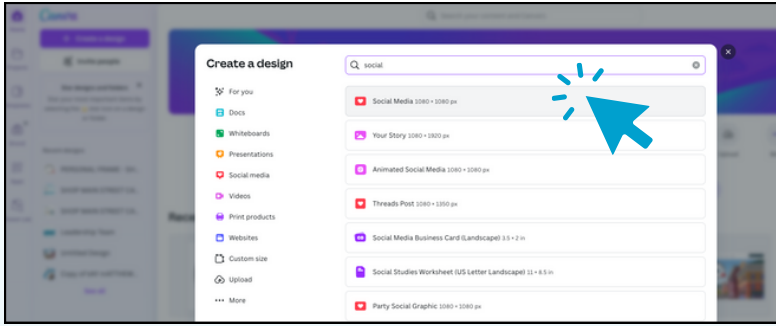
Create a design

social

For you
Docs
Whiteboards
Presentations
Social media
Videos
Print products
Websites
Custom size
Upload
More

Social Media 1080 × 1080 px
Your Story 1080 × 1920 px
Animated Social Media 1080 × 1080 px
Threads Post 1080 × 1350 px
Social Media Business Card (Landscape) 3.5 × 2 in
Social Studies Worksheet (US Letter Landscape) 11 × 8.5 in
Party Social Graphic 1080 × 1080 px